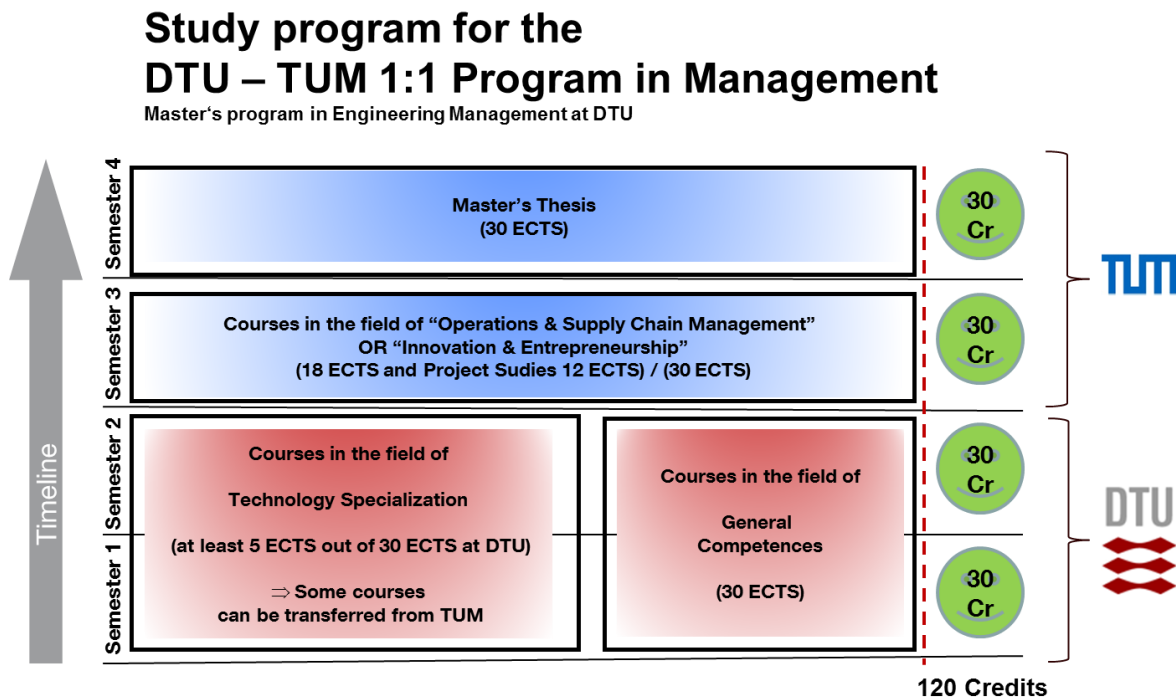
Study program for the
DTU – TUM 1:1 Program in Management
Master's program in Engineering Management at DTU

Timeline

Semester 4
Master's Thesis
(30 ECTS)
30 Cr

Semester 3
Courses in the field of "Operations & Supply Chain Management"
OR "Innovation & Entrepreneurship"
(18 ECTS and Project Sudies 12 ECTS) / (30 ECTS)
30 Cr

TUM

Semester 2
Semester 1
Courses in the field of
Technology Specialization
(at least 5 ECTS out of 30 ECTS at DTU)
⇒ Some courses can be transferred from TUM

Courses in the field of
General Competences
(30 ECTS)

30 Cr
30 Cr

DTU

120 Credits